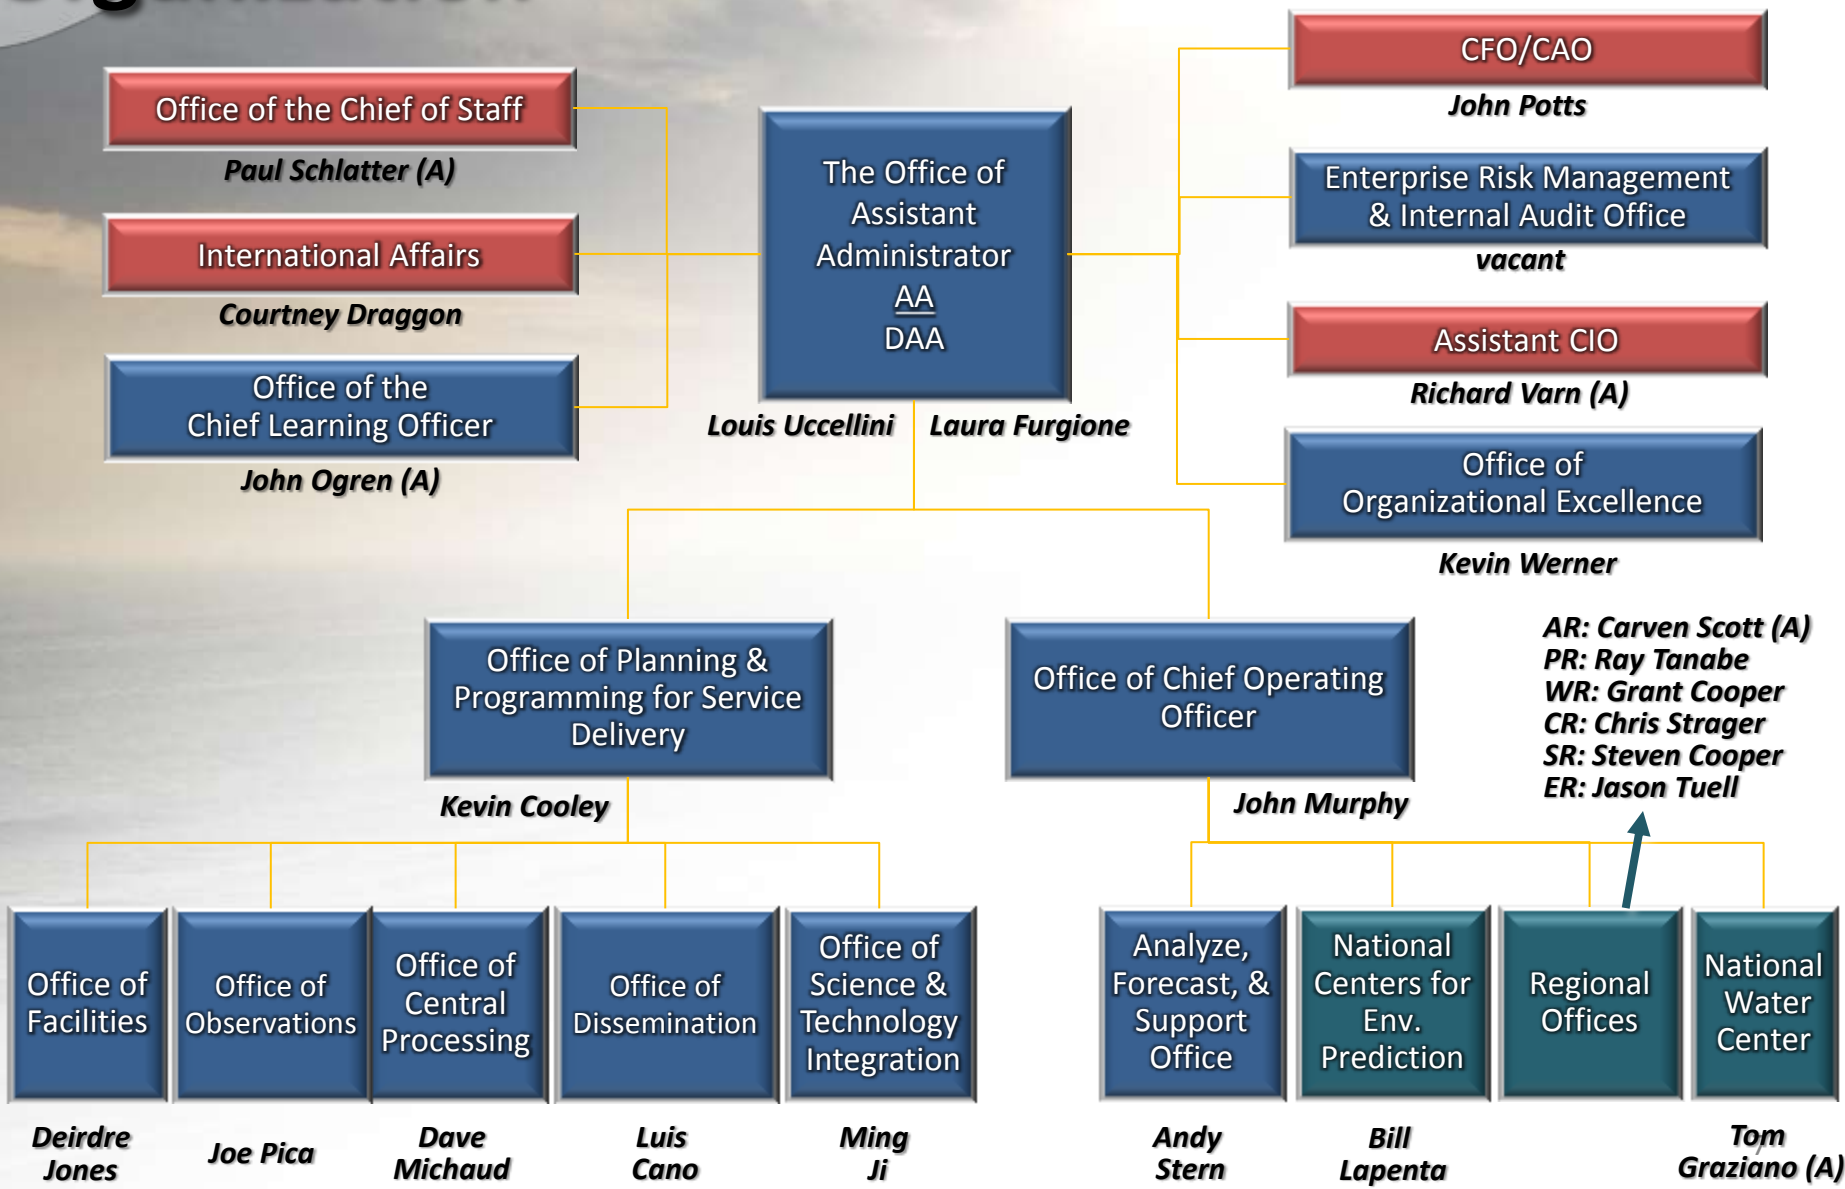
Office of the Chief of Staff
Paul Schlatter (A)

International Affairs
Courtney Draggon

Office of the Chief Learning Officer
John Ogren (A)

The Office of Assistant Administrator
AA
DAA

Louis Uccellini Laura Furgione

CFO/CAO
John Potts

Enterprise Risk Management & Internal Audit Office
vacant

Assistant CIO
Richard Varn (A)

Office of Organizational Excellence
Kevin Werner

Office of Planning & Programming for Service Delivery
Kevin Cooley

Office of Chief Operating Officer
John Murphy

AR: Carven Scott (A)
PR: Ray Tanabe
WR: Grant Cooper
CR: Chris Strager
SR: Steven Cooper
ER: Jason Tuell

Office of Facilities
Deirdre Jones

Office of Observations
Joe Pica

Office of Central Processing
Dave Michaud

Office of Dissemination
Luis Cano

Office of Science & Technology Integration
Ming Ji

Analyze, Forecast, & Support Office
Andy Stern

National Centers for Env. Prediction
Bill Lapenta

Regional Offices

National Water Center
Tom Graziano (A)